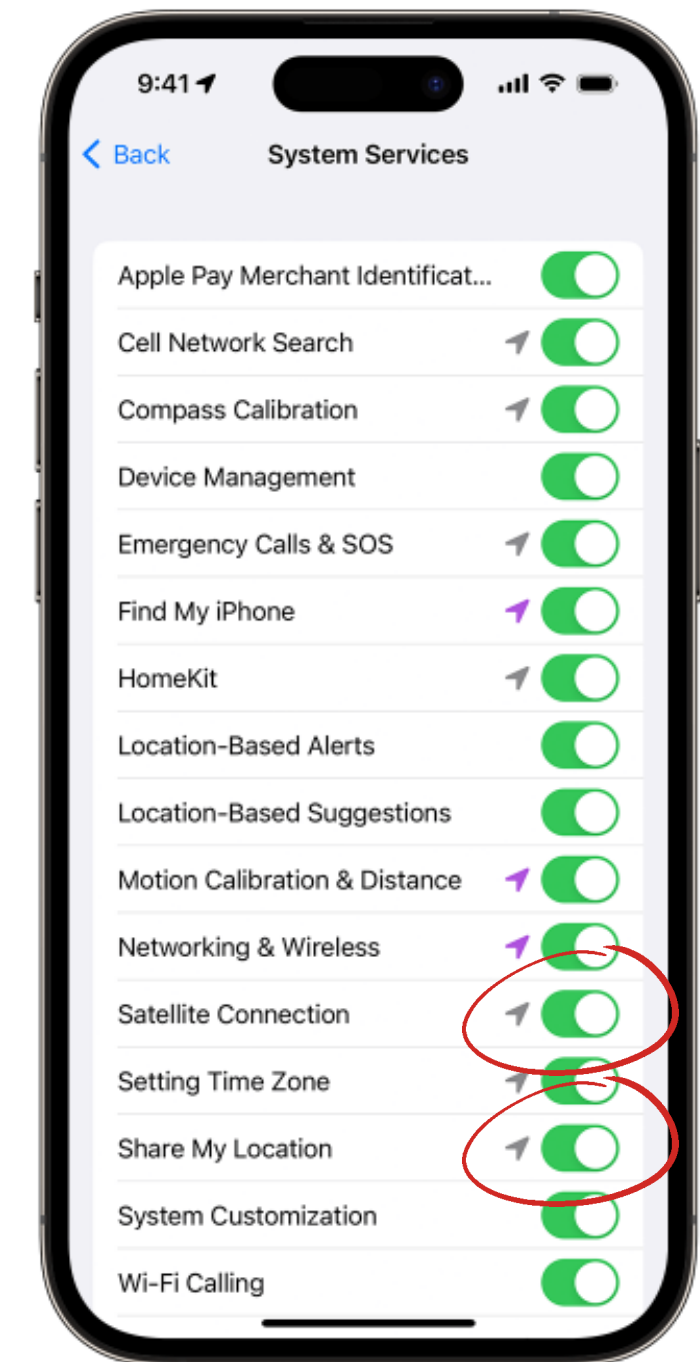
9:41

Back

System Services

Apple Pay Merchant Identificat...

Cell Network Search

Compass Calibration

Device Management

Emergency Calls & SOS

Find My iPhone

HomeKit

Location-Based Alerts

Location-Based Suggestions

Motion Calibration & Distance

Networking & Wireless

Satellite Connection

Setting Time Zone

Share My Location

System Customization

Wi-Fi Calling